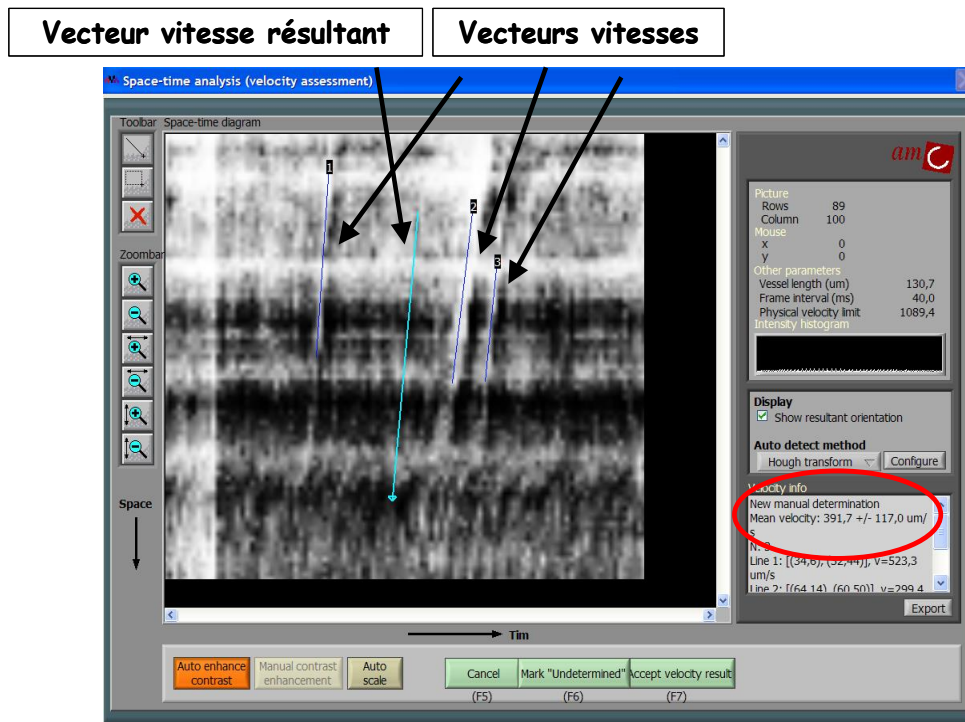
Vecteur vitesse résultant

Vecteurs vitesses

Space-time analysis (velocity assessment)

Toolbar

Space-time diagram

Zoombar

Space

1

2

3

am

Picture
Rows 89
Column 100
Mouse
x 0
y 0
Other parameters
Vessel length (um) 130,7
Frame interval (ms) 40,0
Physical velocity limit 1089,4
Intensity histogram

Display
Show resultant orientation

Auto detect method
Hough transform
Configure

Velocity info
New manual determination
Mean velocity: 391,7 +/- 117,0 um/s
N: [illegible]
Line 1: [(34,6), (32,44)], V=523,3 um/s
Line 2: [(64,14), (60,50)], V=299,4

Export

Tim

Auto enhance contrast
Manual contrast enhancement
Auto scale

Cancel
(F5)
Mark "Undetermined"
(F6)
Accept velocity result
(F7)